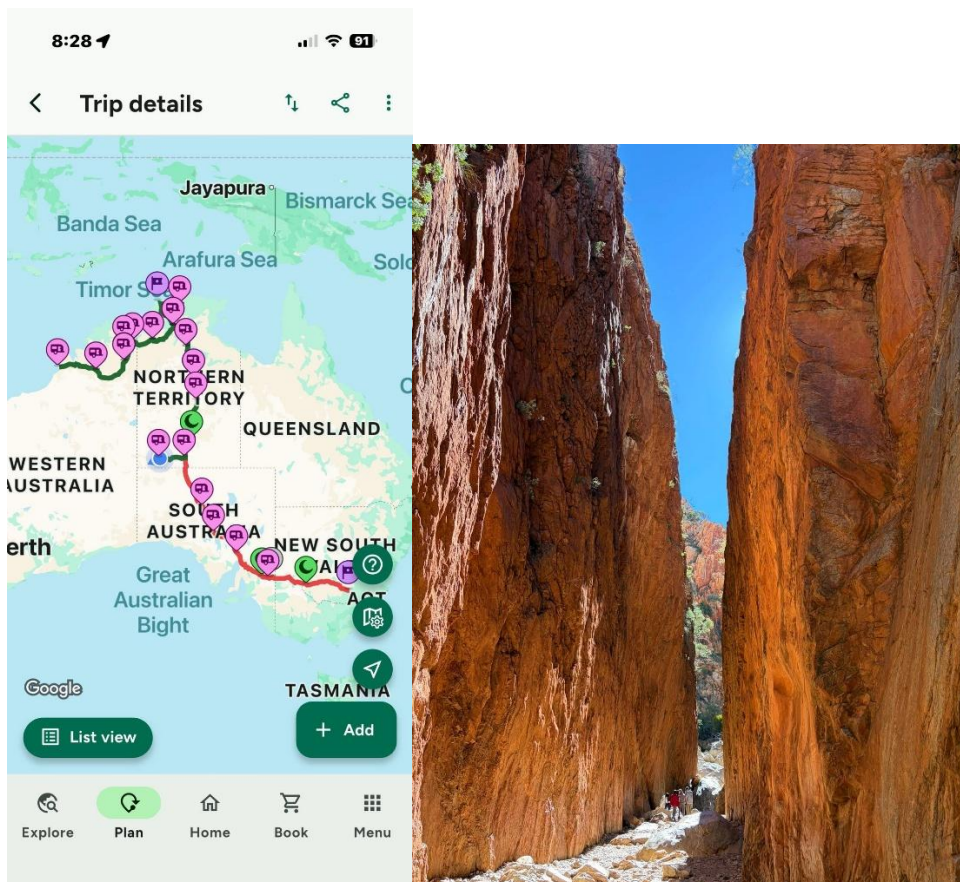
8:28

91

Trip details

Jayapura

Bismarck Sea

Banda Sea

Arafura Sea

Solo

Timor S

NORTHERN TERRITORY

QUEENSLAND

WESTERN AUSTRALIA

SOUTH AUSTRALIA

NEW SOUTH WALES

ACT

erth

Great Australian Bight

TASMANIA

Google

List view

+ Add

Explore

Plan

Home

Book

Menu